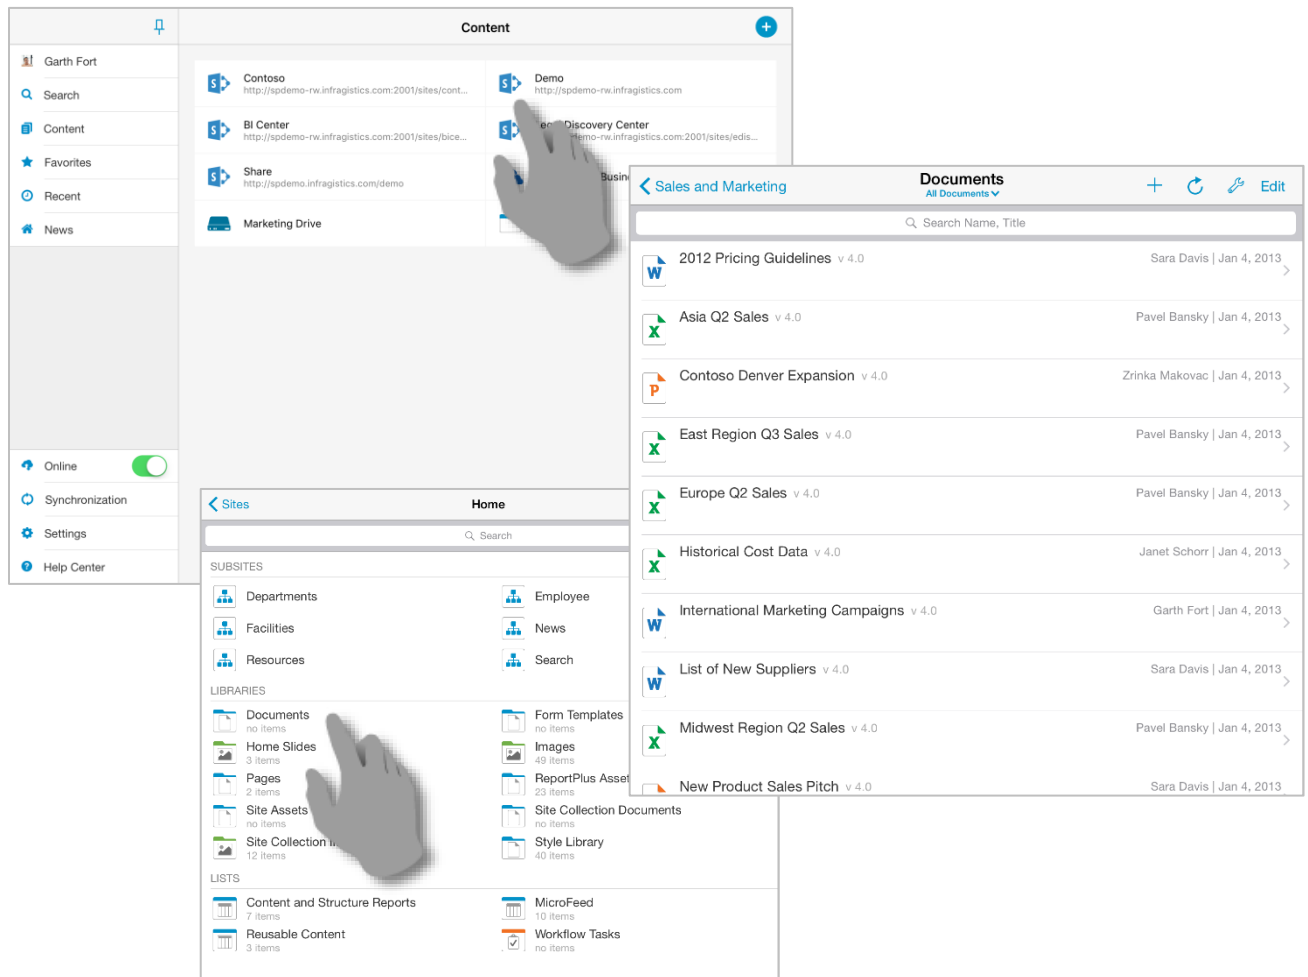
Garth Fort
Search
Content
Favorites
Recent
News
Online
Synchronization
Settings
Help Center

Content

Contoso
http://spdemo-rw.infragistics.com:2001/sites/cont...

Demo
http://spdemo-rw.infragistics.com

BI Center
http://spdemo-rw.infragistics.com:2001/sites/bice...

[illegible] Discovery Center
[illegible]demo-rw.infragistics.com:2001/sites/edis...

Share
http://spdemo.infragistics.com/demo

Busin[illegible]

Marketing Drive

Sites
Home
Search

SUBSITES
Departments
Employee
Facilities
News
Resources
Search

LIBRARIES
Documents
no items
Form Templates
no items
Home Slides
3 items
Images
49 items
Pages
2 items
ReportPlus Asset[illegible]
23 items
Site Assets
no items
Site Collection Documents
no items
Site Collection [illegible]
12 items
Style Library
40 items

LISTS
Content and Structure Reports
7 items
MicroFeed
10 items
Reusable Content
3 items
Workflow Tasks
no items

Sales and Marketing
Documents
All Documents
Edit
Search Name, Title

| Document | Version | Author | Date |
|---|---|---|---|
| 2012 Pricing Guidelines | v 4.0 | Sara Davis | Jan 4, 2013 |
| Asia Q2 Sales | v 4.0 | Pavel Bansky | Jan 4, 2013 |
| Contoso Denver Expansion | v 4.0 | Zrinka Makovac | Jan 4, 2013 |
| East Region Q3 Sales | v 4.0 | Pavel Bansky | Jan 4, 2013 |
| Europe Q2 Sales | v 4.0 | Pavel Bansky | Jan 4, 2013 |
| Historical Cost Data | v 4.0 | Janet Schorr | Jan 4, 2013 |
| International Marketing Campaigns | v 4.0 | Garth Fort | Jan 4, 2013 |
| List of New Suppliers | v 4.0 | Sara Davis | Jan 4, 2013 |
| Midwest Region Q2 Sales | v 4.0 | Pavel Bansky | Jan 4, 2013 |
| New Product Sales Pitch | v 4.0 | Sara Davis | Jan 4, 2013 |